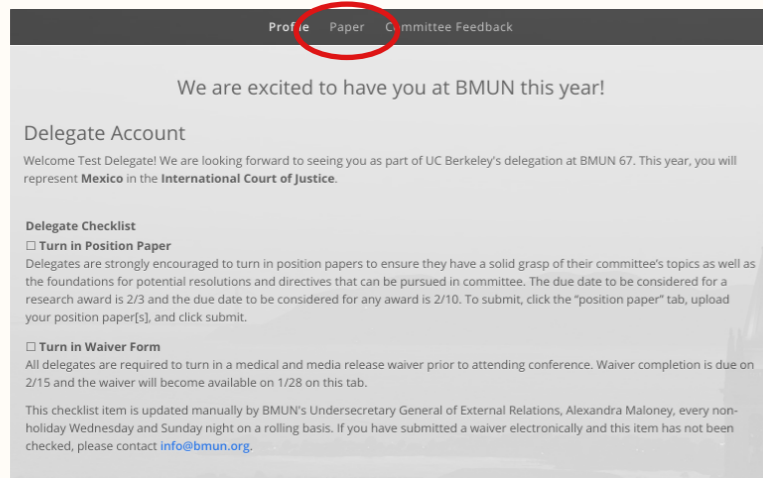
Profile Paper Committee Feedback

We are excited to have you at BMUN this year!

Delegate Account

Welcome Test Delegate! We are looking forward to seeing you as part of UC Berkeley's delegation at BMUN 67. This year, you will represent **Mexico** in the **International Court of Justice**.

**Delegate Checklist**

☐ **Turn in Position Paper**

Delegates are strongly encouraged to turn in position papers to ensure they have a solid grasp of their committee's topics as well as the foundations for potential resolutions and directives that can be pursued in committee. The due date to be considered for a research award is 2/3 and the due date to be considered for any award is 2/10. To submit, click the "position paper" tab, upload your position paper[s], and click submit.

☐ **Turn in Waiver Form**

All delegates are required to turn in a medical and media release waiver prior to attending conference. Waiver completion is due on 2/15 and the waiver will become available on 1/28 on this tab.

This checklist item is updated manually by BMUN's Undersecretary General of External Relations, Alexandra Maloney, every non-holiday Wednesday and Sunday night on a rolling basis. If you have submitted a waiver electronically and this item has not been checked, please contact info@bmun.org.